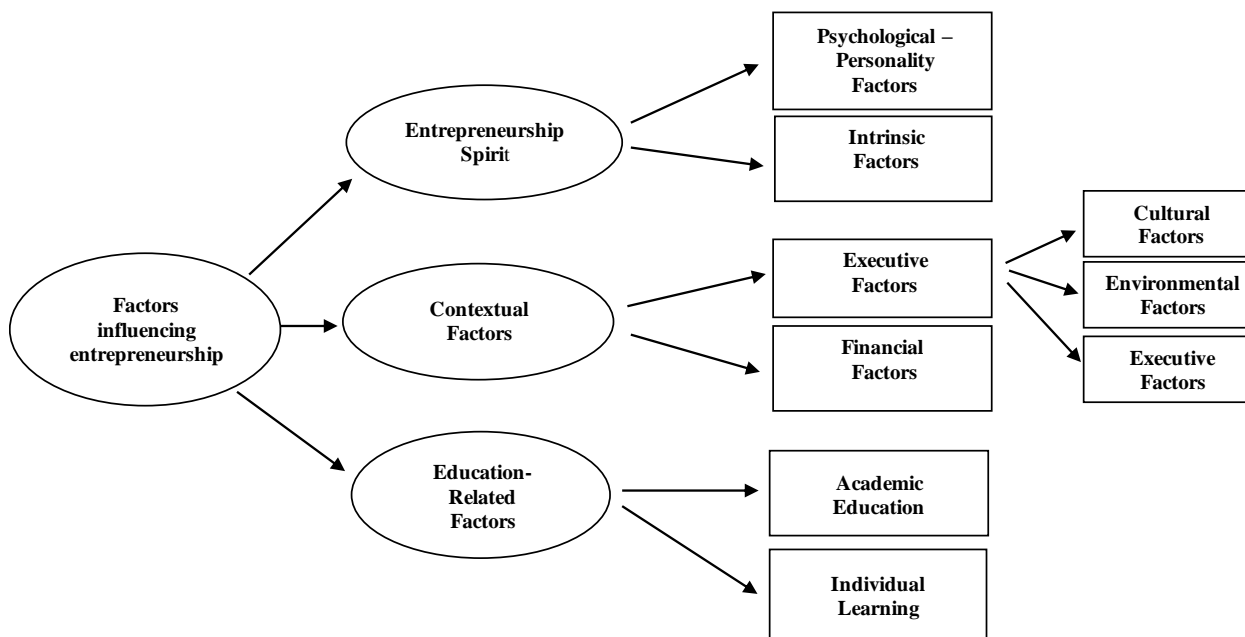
Factors influencing entrepreneurship

Entrepreneurship Spirit

Psychological – Personality Factors

Intrinsic Factors

Contextual Factors

Executive Factors

Cultural Factors

Environmental Factors

Executive Factors

Financial Factors

Education-Related Factors

Academic Education

Individual Learning